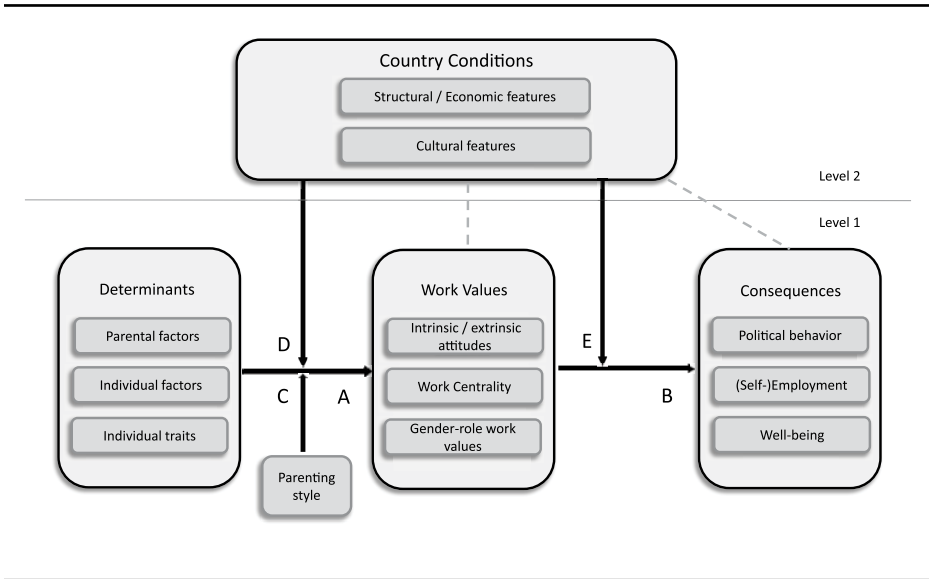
Country Conditions

Structural / Economic features

Cultural features

Level 2

Level 1

Determinants

Parental factors

Individual factors

Individual traits

D

C

A

Parenting style

Work Values

Intrinsic / extrinsic attitudes

Work Centrality

Gender-role work values

E

B

Consequences

Political behavior

(Self-)Employment

Well-being